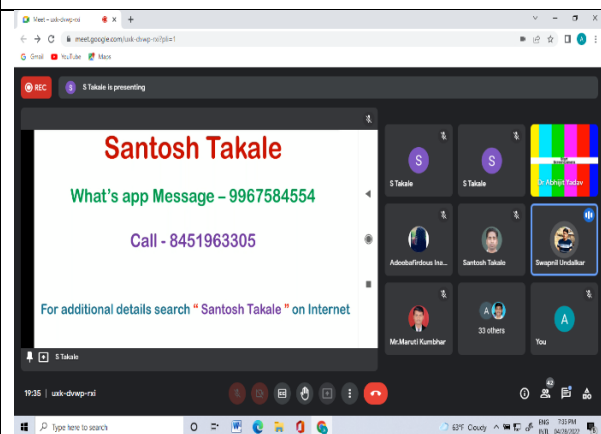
Meet – uxk-dvwp-rxi

meet.google.com/uxk-dvwp-rxi?pli=1

Gmail YouTube Maps

REC

S Takale is presenting

Santosh Takale

What's app Message – 9967584554

Call - 8451963305

For additional details search " Santosh Takale " on Internet

S Takale

S

S Takale

S

S Takale

Dr. Abhijit Yadav

Adeebafirdous Ins...

Santosh Takale

Swapnil Undalkar

Mr.Maruti Kumbhar

33 others

A

You

19:35 | uxk-dvwp-rxi

42

Type here to search

63°F Cloudy

ENG IN

7:35 PM 04/28/2022